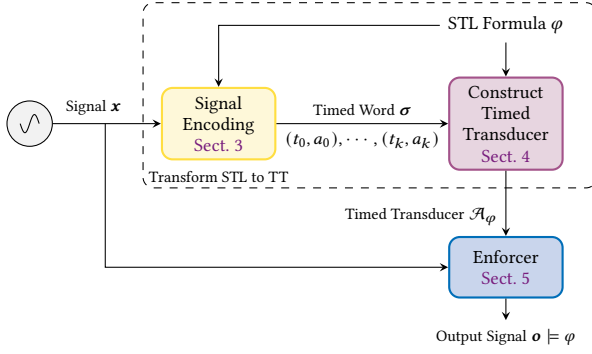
STL Formula $\varphi$

Signal $\boldsymbol{x}$

Signal Encoding Sect. 3

Timed Word $\boldsymbol{\sigma}$

$(t_0, a_0), \cdots, (t_k, a_k)$

Construct Timed Transducer Sect. 4

Transform STL to TT

Timed Transducer $\mathcal{A}_\varphi$

Enforcer Sect. 5

Output Signal $\boldsymbol{o} \models \varphi$